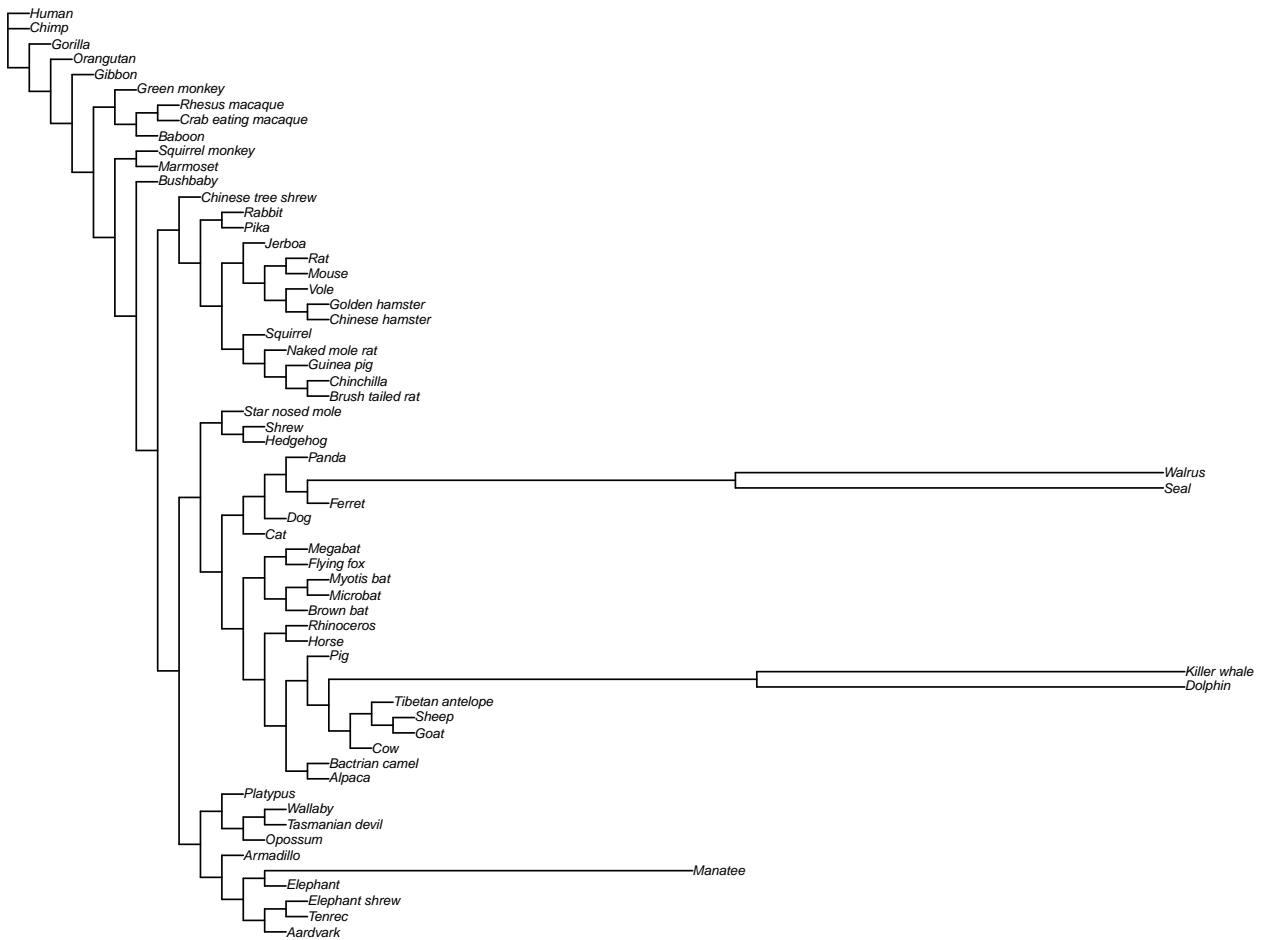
Human
Chimp
Gorilla
Orangutan
Gibbon
Green monkey
Rhesus macaque
Crab eating macaque
Baboon
Squirrel monkey
Marmoset
Bushbaby
Chinese tree shrew
Rabbit
Pika
Jerboa
Rat
Mouse
Vole
Golden hamster
Chinese hamster
Squirrel
Naked mole rat
Guinea pig
Chinchilla
Brush tailed rat
Star nosed mole
Shrew
Hedgehog
Panda
Walrus
Seal
Ferret
Dog
Cat
Megabat
Flying fox
Myotis bat
Microbat
Brown bat
Rhinoceros
Horse
Pig
Killer whale
Dolphin
Tibetan antelope
Sheep
Goat
Cow
Bactrian camel
Alpaca
Platypus
Wallaby
Tasmanian devil
Opossum
Armadillo
Manatee
Elephant
Elephant shrew
Tenrec
Aardvark